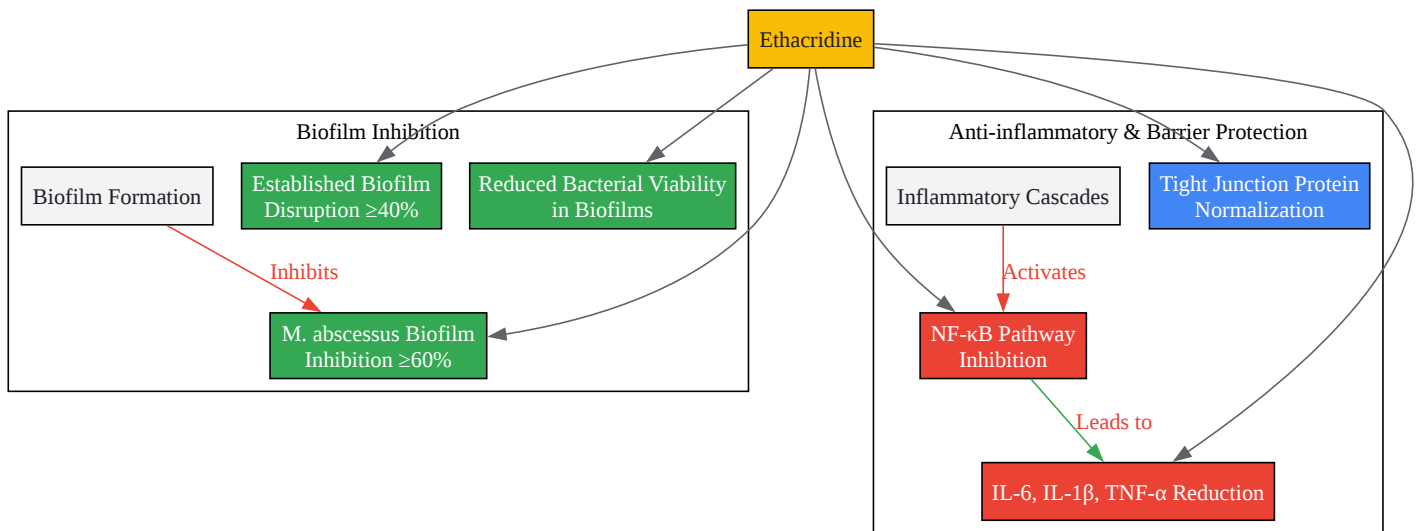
Ethacridine

Biofilm Inhibition

Biofilm Formation

Established Biofilm Disruption ≥40%

Reduced Bacterial Viability in Biofilms

Inhibits

M. abscessus Biofilm Inhibition ≥60%

Anti-inflammatory & Barrier Protection

Inflammatory Cascades

Tight Junction Protein Normalization

Activates

NF-κB Pathway Inhibition

Leads to

IL-6, IL-1β, TNF-α Reduction